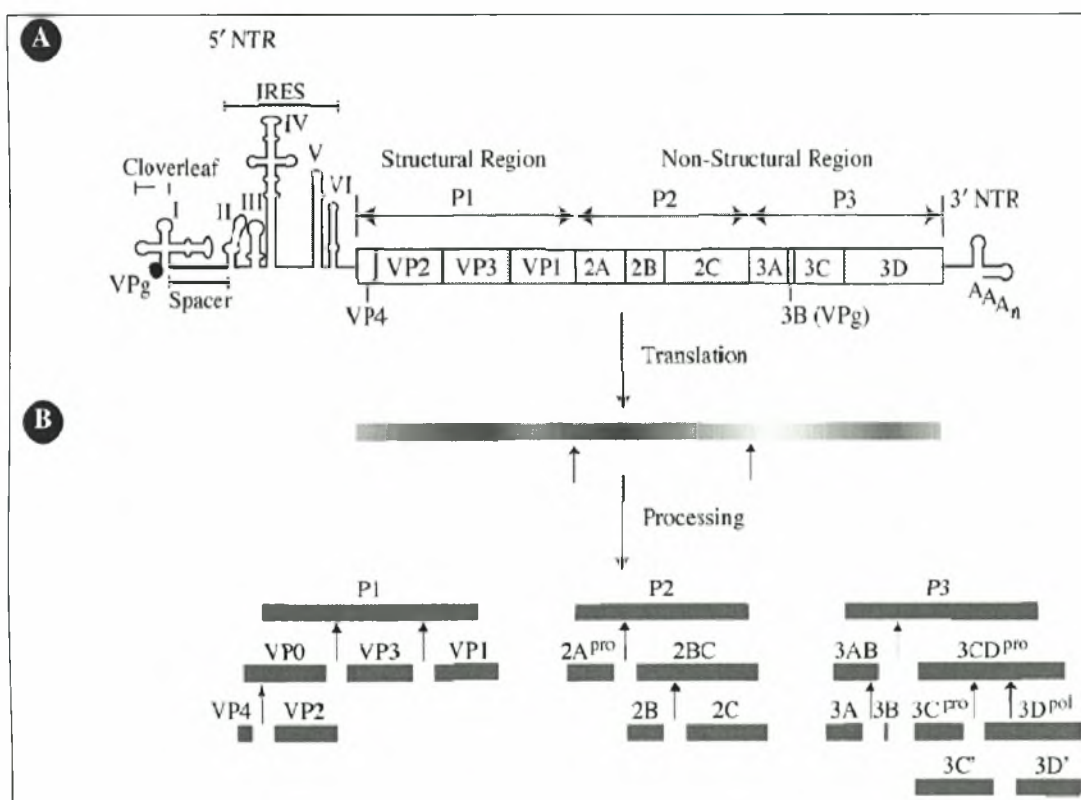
A

5′ NTR

IRES

IV

V

VI

Cloverleaf

I

II

III

VPg

Spacer

Structural Region

Non-Structural Region

P1

P2

P3

3′ NTR

VP2

VP3

VP1

2A

2B

2C

3A

3C

3D

VP4

3B (VPg)

$A_{A_{A_n}}$

Translation

B

Processing

P1

P2

P3

VP0

VP3

VP1

$2A^{pro}$

2BC

3AB

$3CD^{pro}$

VP4

VP2

2B

2C

3A

3B

$3C^{pro}$

$3D^{pol}$

3C'

3D'